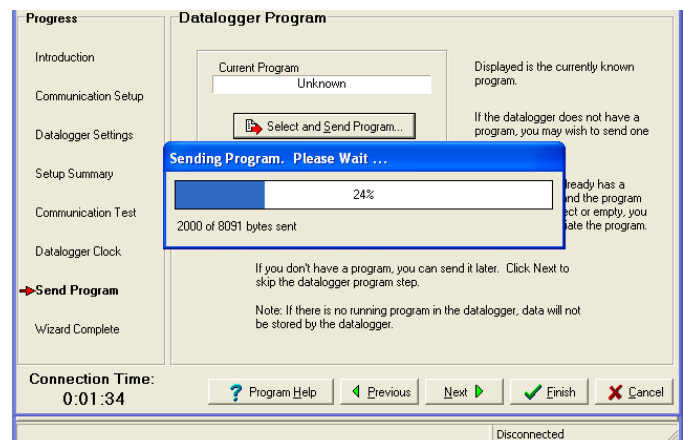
Progress

Introduction

Communication Setup

Datalogger Settings

Setup Summary

Communication Test

Datalogger Clock

Send Program

Wizard Complete

Datalogger Program

Current Program

Unknown

Select and Send Program...

Displayed is the currently known program.

If the datalogger does not have a program, you may wish to send one

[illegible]lready has a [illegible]nd the program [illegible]ect or empty, you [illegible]iate the program.

Sending Program. Please Wait ...

24%

2000 of 8091 bytes sent

If you don't have a program, you can send it later. Click Next to skip the datalogger program step.

Note: If there is no running program in the datalogger, data will not be stored by the datalogger.

Connection Time:
0:01:34

Program Help

Previous

Next

Finish

Cancel

Disconnected